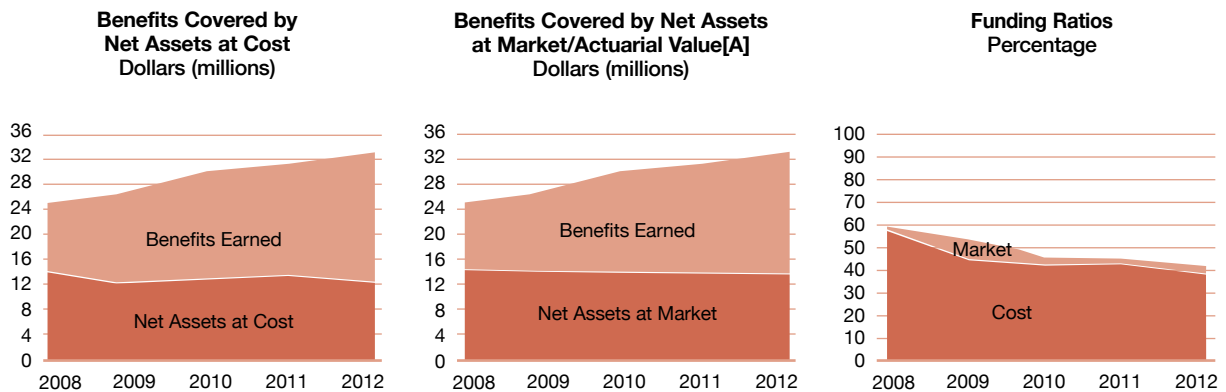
Benefits Covered by Net Assets at Cost
Dollars (millions)

36
32
28
24
20
16
12
8
4
0

Benefits Earned
Net Assets at Cost

2008 2009 2010 2011 2012

Benefits Covered by Net Assets at Market/Actuarial Value[A]
Dollars (millions)

36
32
28
24
20
16
12
8
4
0

Benefits Earned
Net Assets at Market

2008 2009 2010 2011 2012

Funding Ratios
Percentage

100
90
80
70
60
50
40
30
20
10
0

Market
Cost

2008 2009 2010 2011 2012